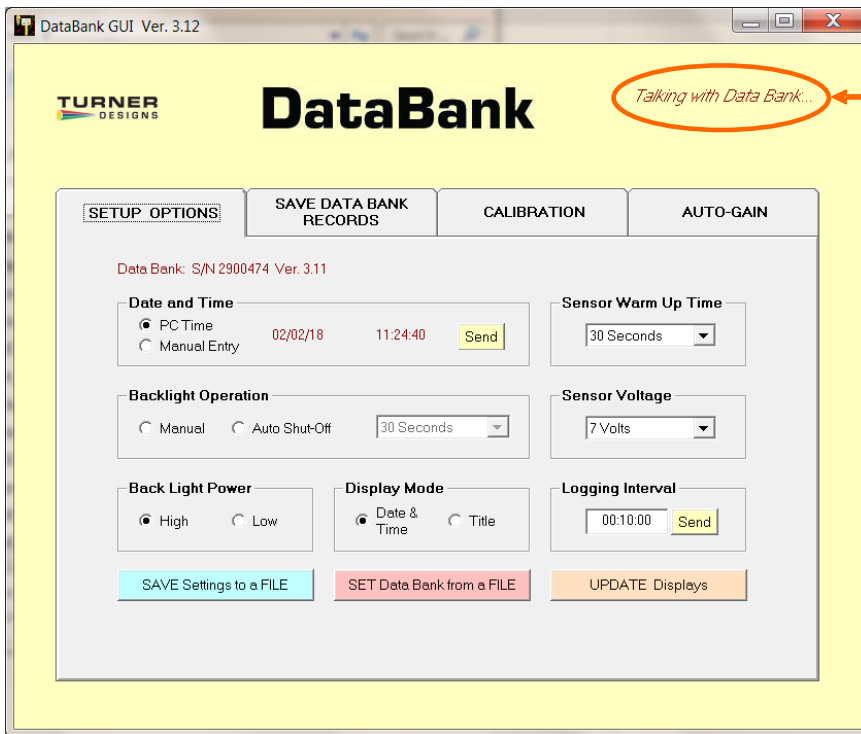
DataBank GUI Ver. 3.12

TURNER DESIGNS

DataBank

Talking with Data Bank...

SETUP OPTIONS
SAVE DATA BANK RECORDS
CALIBRATION
AUTO-GAIN

Data Bank: S/N 2900474 Ver. 3.11

Date and Time
PC Time
Manual Entry
02/02/18
11:24:40
Send

Sensor Warm Up Time
30 Seconds

Backlight Operation
Manual
Auto Shut-Off
30 Seconds

Sensor Voltage
7 Volts

Back Light Power
High
Low

Display Mode
Date & Time
Title

Logging Interval
00:10:00
Send

SAVE Settings to a FILE
SET Data Bank from a FILE
UPDATE Displays